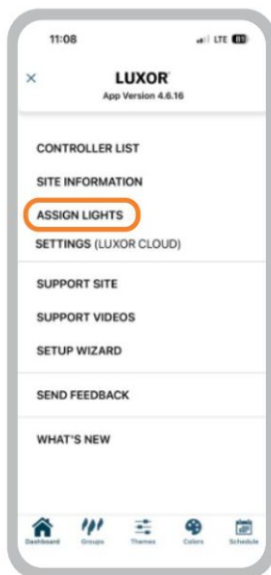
11:08

LTE

×

LUXOR

App Version 4.6.16

CONTROLLER LIST

SITE INFORMATION

ASSIGN LIGHTS

SETTINGS (LUXOR CLOUD)

SUPPORT SITE

SUPPORT VIDEOS

SETUP WIZARD

SEND FEEDBACK

WHAT'S NEW

Dashboard

Groups

Themes

Colors

Schedule